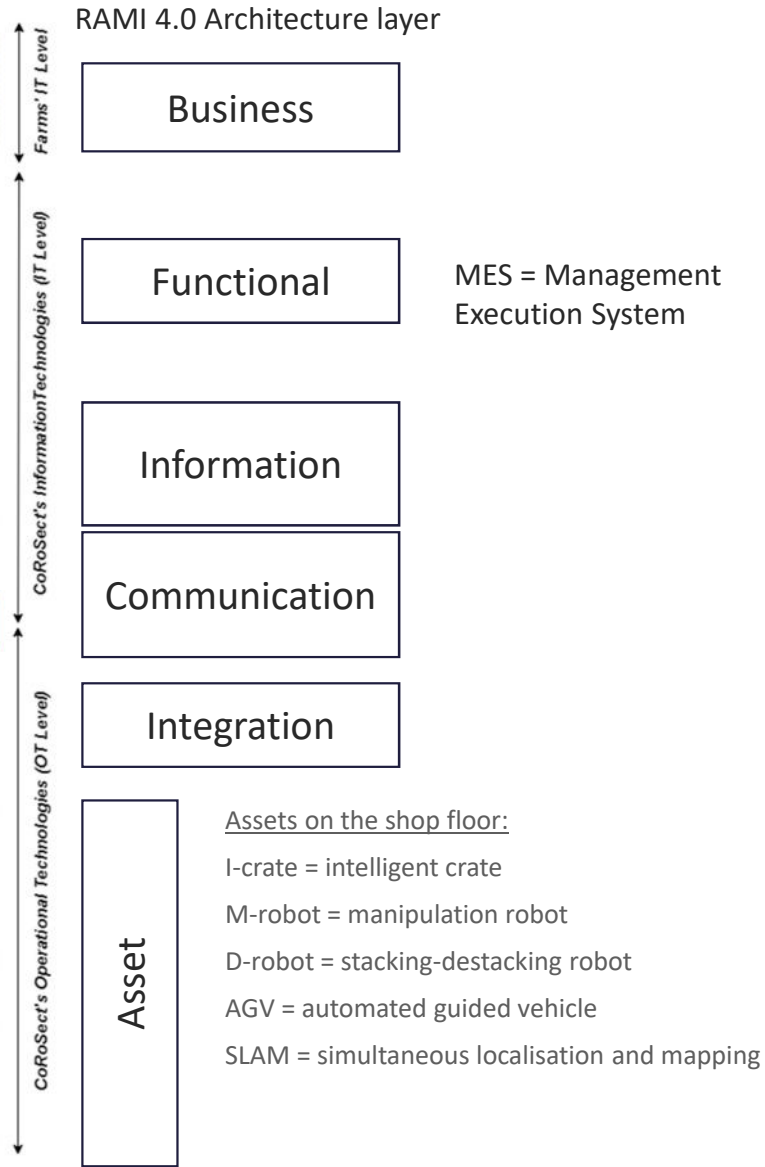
RAMI 4.0 Architecture layer

Farms' IT Level

Business

CoRoSect's InformationTechnologies (IT Level)

Functional

MES = Management Execution System

Information

Communication

CoRoSect's Operational Technologies (OT Level)

Integration

Asset

Assets on the shop floor:

I-crate = intelligent crate

M-robot = manipulation robot

D-robot = stacking-destacking robot

AGV = automated guided vehicle

SLAM = simultaneous localisation and mapping